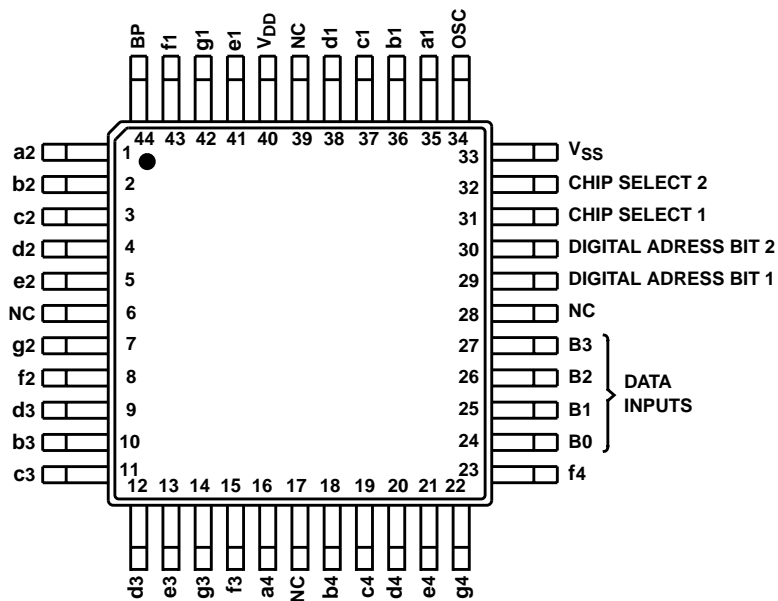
BP f1 g1 e1 $V_{DD}$ NC d1 c1 b1 a1 OSC

44 43 42 41 40 39 38 37 36 35 34

a2 1
b2 2
c2 3
d2 4
e2 5
NC 6
g2 7
f2 8
d3 9
b3 10
c3 11

33 $V_{SS}$
32 CHIP SELECT 2
31 CHIP SELECT 1
30 DIGITAL ADRESS BIT 2
29 DIGITAL ADRESS BIT 1
28 NC
27 B3
26 B2
25 B1
24 B0
DATA INPUTS
23 f4

12 13 14 15 16 17 18 19 20 21 22

d3 e3 g3 f3 a4 NC b4 c4 d4 e4 g4